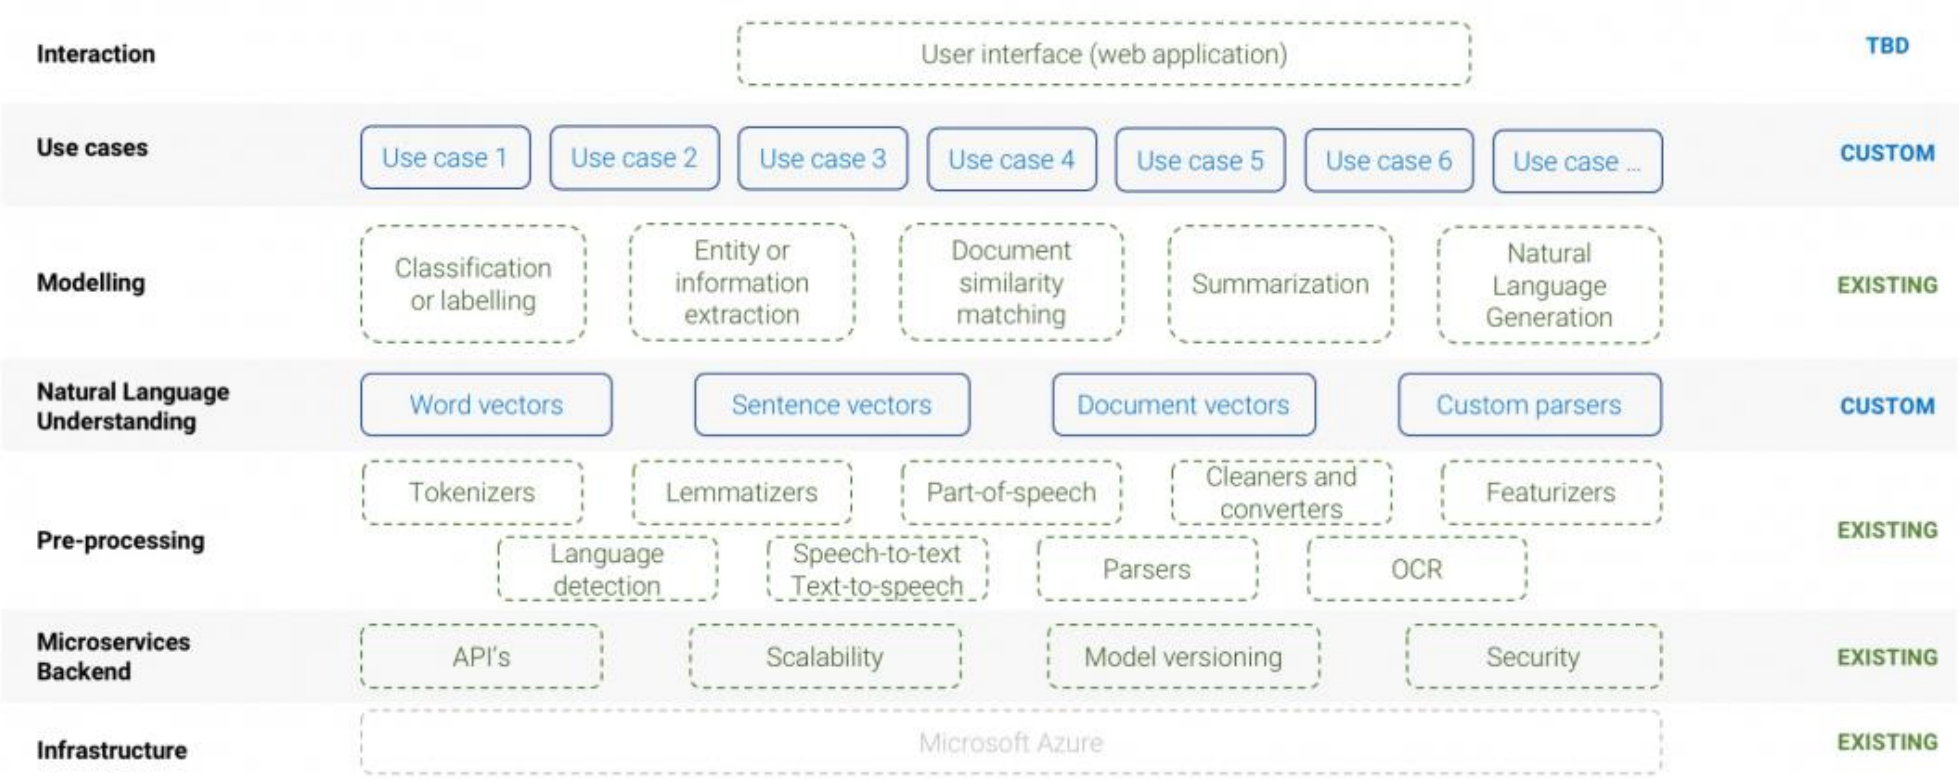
Interaction
User interface (web application)
TBD

Use cases
Use case 1
Use case 2
Use case 3
Use case 4
Use case 5
Use case 6
Use case ...
CUSTOM

Modelling
Classification or labelling
Entity or information extraction
Document similarity matching
Summarization
Natural Language Generation
EXISTING

Natural Language Understanding
Word vectors
Sentence vectors
Document vectors
Custom parsers
CUSTOM

Pre-processing
Tokenizers
Lemmatizers
Part-of-speech
Cleaners and converters
Featurizers
Language detection
Speech-to-text Text-to-speech
Parsers
OCR
EXISTING

Microservices Backend
API's
Scalability
Model versioning
Security
EXISTING

Infrastructure
Microsoft Azure
EXISTING